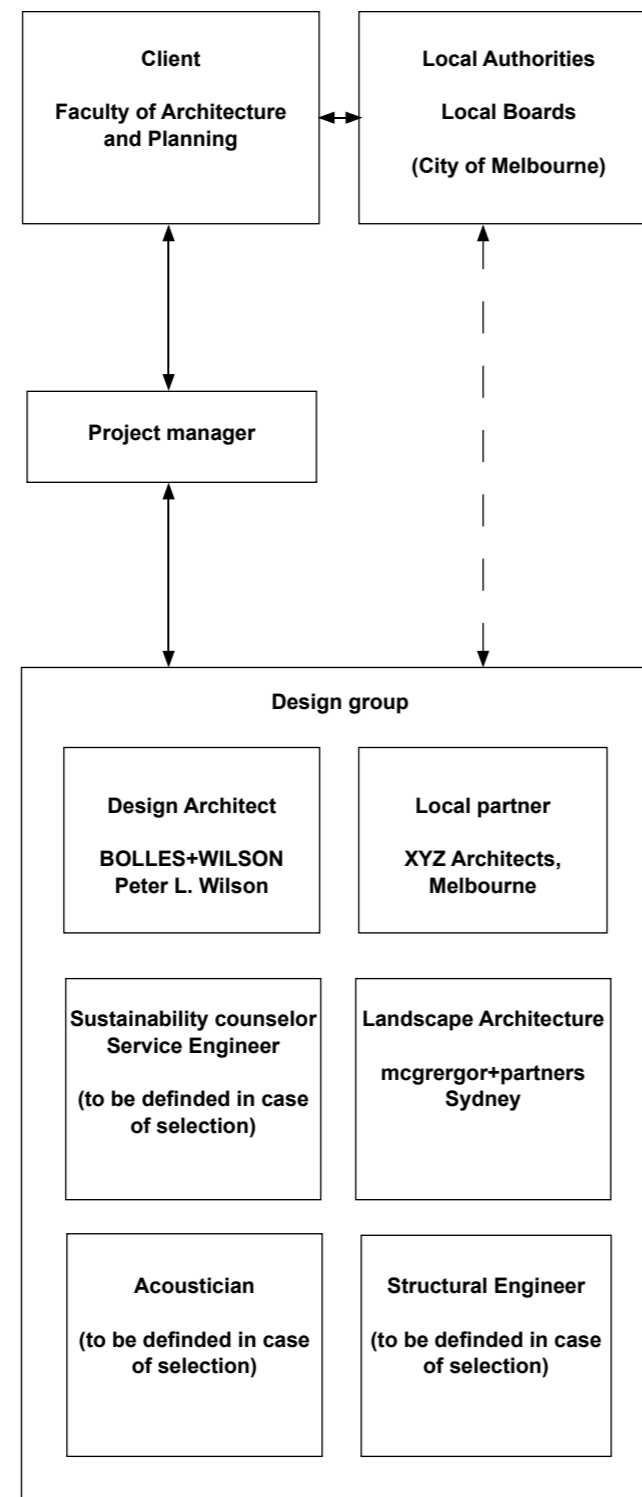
Client

Faculty of Architecture and Planning

Local Authorities

Local Boards

(City of Melbourne)

Project manager

Design group

Design Architect

BOLLES+WILSON
Peter L. Wilson

Local partner

XYZ Architects, Melbourne

Sustainability counselor
Service Engineer

(to be definded in case of selection)

Landscape Architecture

mcgrergor+partners
Sydney

Acoustician

(to be definded in case of selection)

Structural Engineer

(to be definded in case of selection)